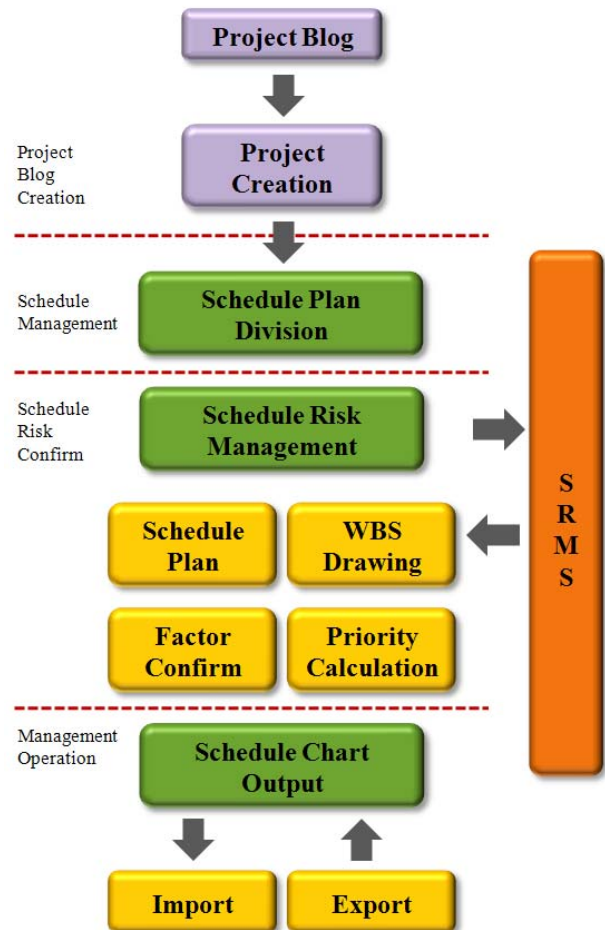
Project Blog

Project Blog Creation

Project Creation

Schedule Management

Schedule Plan Division

Schedule Risk Confirm

Schedule Risk Management

S R M S

Schedule Plan

WBS Drawing

Factor Confirm

Priority Calculation

Management Operation

Schedule Chart Output

Import

Export